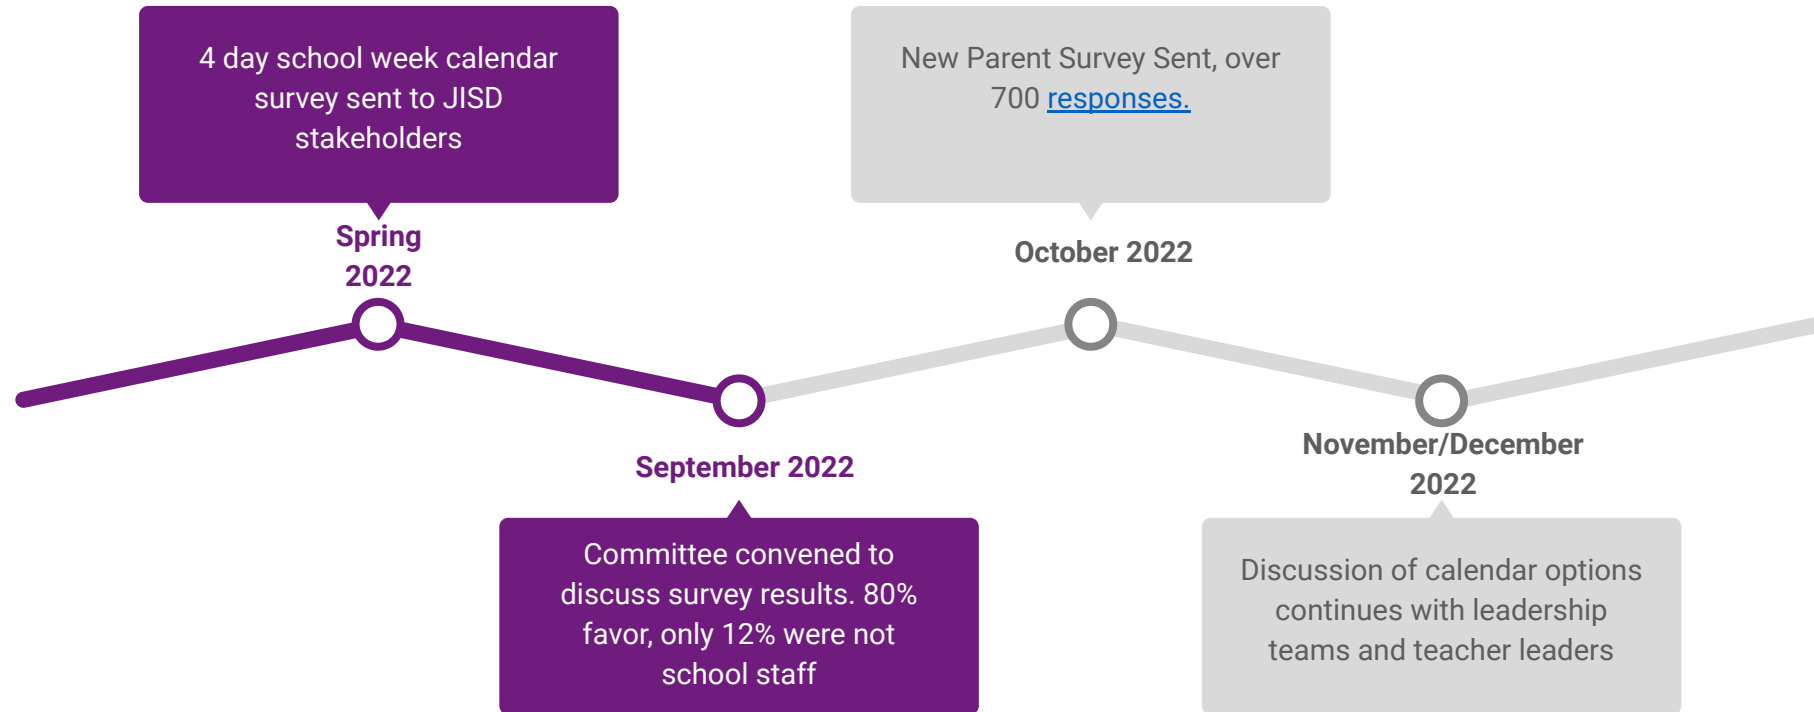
4 day school week calendar survey sent to JISD stakeholders

Spring 2022

New Parent Survey Sent, over 700 responses.

October 2022

September 2022

Committee convened to discuss survey results. 80% favor, only 12% were not school staff

November/December 2022

Discussion of calendar options continues with leadership teams and teacher leaders